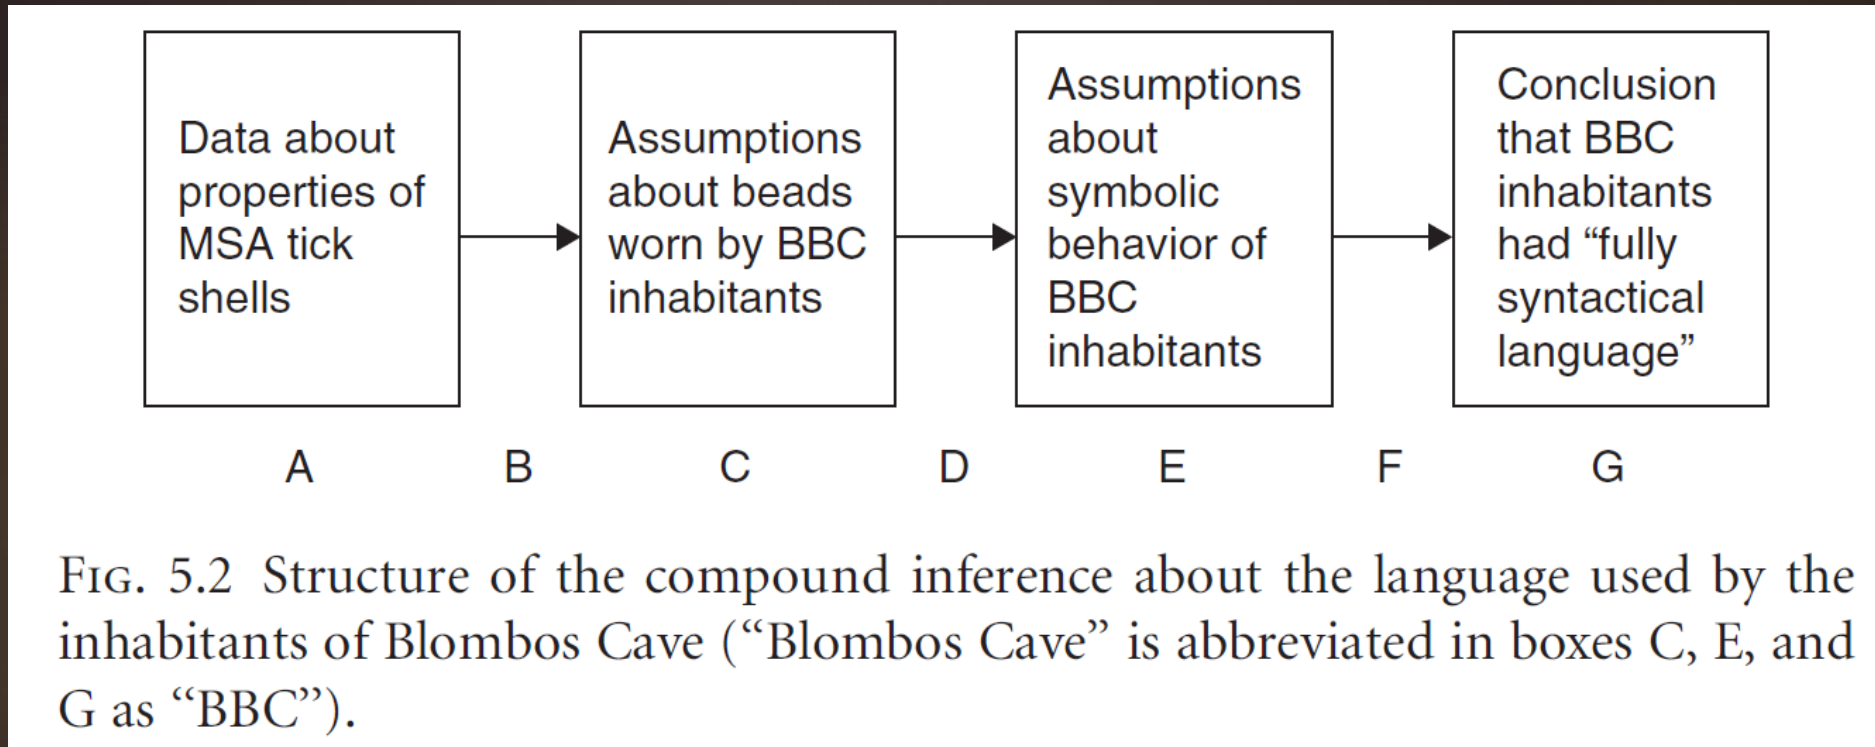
Data about properties of MSA tick shells

Assumptions about beads worn by BBC inhabitants

Assumptions about symbolic behavior of BBC inhabitants

Conclusion that BBC inhabitants had “fully syntactical language”

A B C D E F G

FIG. 5.2 Structure of the compound inference about the language used by the inhabitants of Blombos Cave (“Blombos Cave” is abbreviated in boxes C, E, and G as “BBC”).